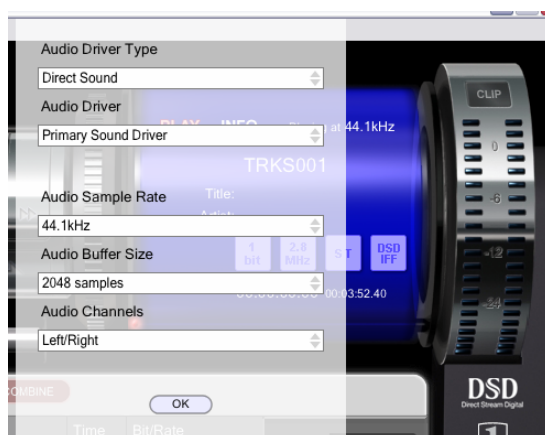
Audio Driver Type

Direct Sound

Audio Driver

Primary Sound Driver

Audio Sample Rate

44.1kHz

Audio Buffer Size

2048 samples

Audio Channels

Left/Right

OK

PLAY INFO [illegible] at 44.1kHz

TRKS001

Title:

Artist:

1 bit

2.8 MHz

ST

DSD IFF

00:03:52.40

CLIP

0

-6

-12

-24

OMBINE

Time

Bit/Rate

DSD

Direct Stream Digital